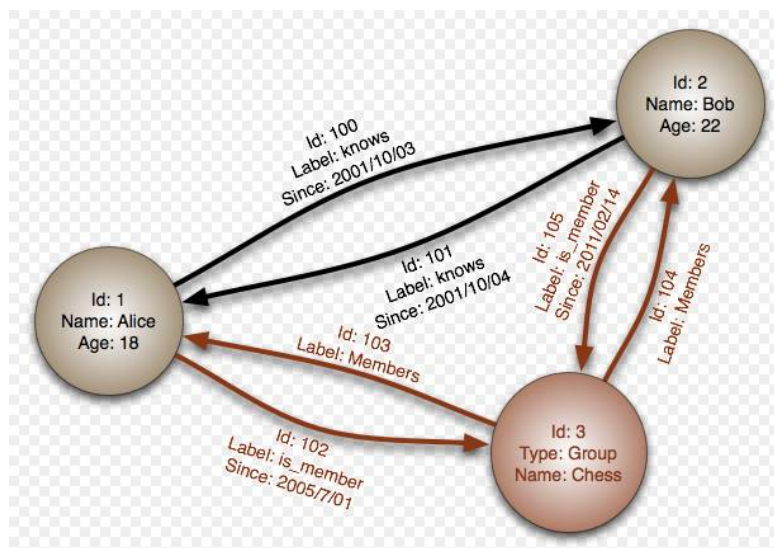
Id: 2
Name: Bob
Age: 22

Id: 100
Label: knows
Since: 2001/10/03

Id: 101
Label: knows
Since: 2001/10/04

Id: 105
Label: is_member
Since: 2011/02/14

Id: 104
Label: Members

Id: 1
Name: Alice
Age: 18

Id: 103
Label: Members

Id: 102
Label: is_member
Since: 2005/7/01

Id: 3
Type: Group
Name: Chess